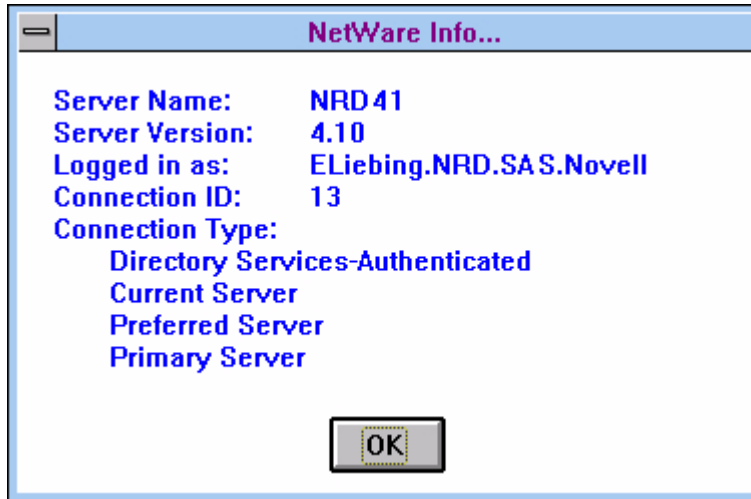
NetWare Info...

Server Name: NRD41
Server Version: 4.10
Logged in as: ELiebing.NRD.SAS.Novell
Connection ID: 13
Connection Type:
Directory Services-Authenticated
Current Server
Preferred Server
Primary Server

OK